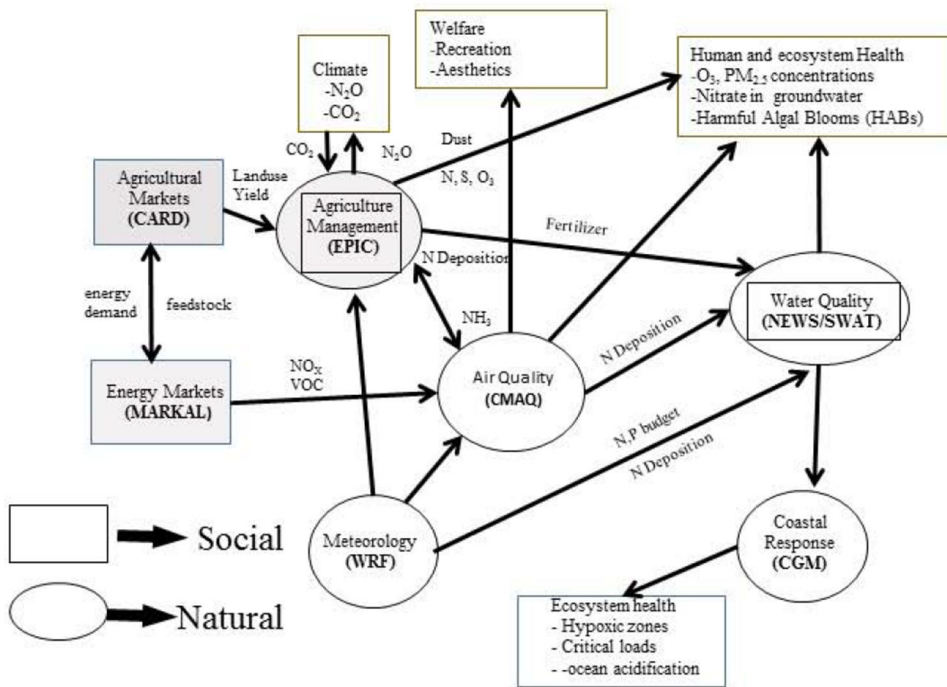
Welfare
-Recreation
-Aesthetics

Human and ecosystem Health
-$O_3$, $PM_{2.5}$ concentrations
-Nitrate in groundwater
-Harmful Algal Blooms (HABs)

Climate
-$N_2O$
-$CO_2$

$CO_2$

$N_2O$

Dust

N, S, $O_3$

Agricultural Markets
(CARD)

Landuse
Yield

Agriculture Management
(EPIC)

Fertilizer

N Deposition

energy demand

feedstock

$NH_3$

N Deposition

Water Quality
(NEWS/SWAT)

Energy Markets
(MARKAL)

$NO_X$
VOC

Air Quality
(CMAQ)

N,P budget

N Deposition

Social

Natural

Meteorology
(WRF)

Coastal Response
(CGM)

Ecosystem health
- Hypoxic zones
- Critical loads
- -ocean acidification